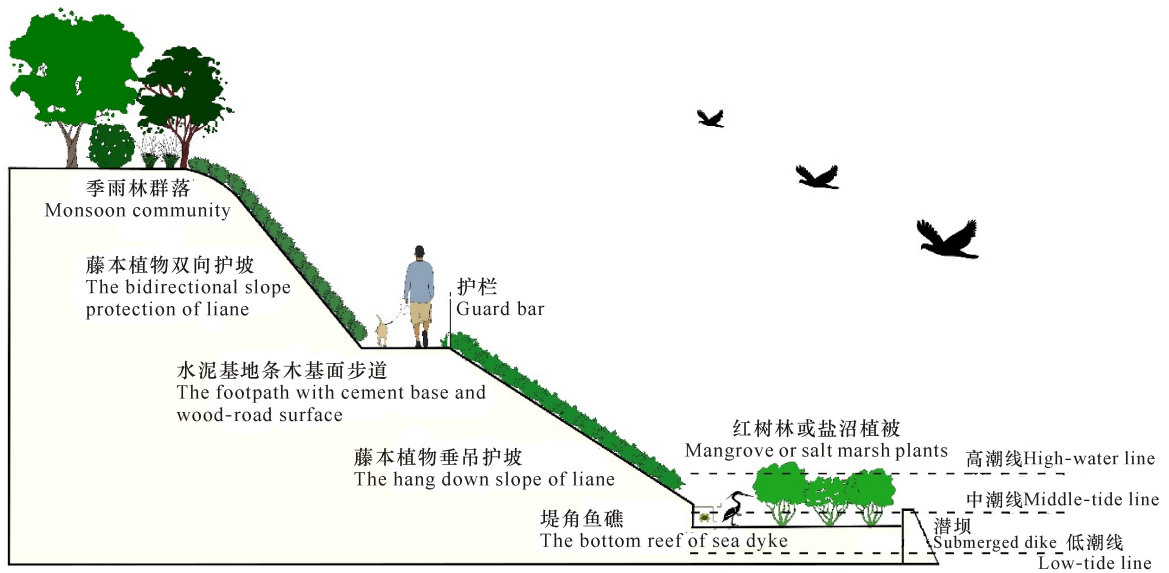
季雨林群落
Monsoon community

藤本植物双向护坡
The bidirectional slope protection of liane

护栏
Guard bar

水泥基地条木基面步道
The footpath with cement base and wood-road surface

藤本植物垂吊护坡
The hang down slope of liane

红树林或盐沼植被
Mangrove or salt marsh plants

高潮线High-water line

中潮线Middle-tide line

堤角鱼礁
The bottom reef of sea dyke

潜坝
Submerged dike

低潮线
Low-tide line